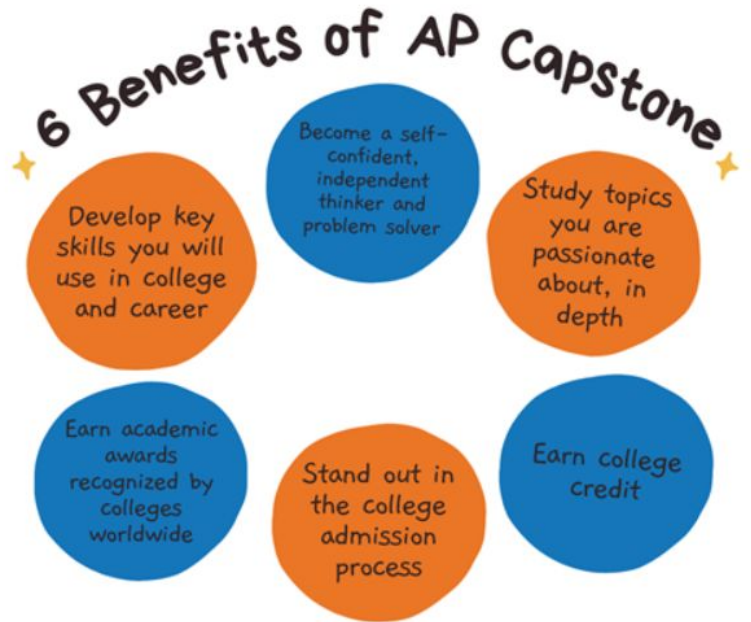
6 Benefits of AP Capstone

Develop key skills you will use in college and career

Become a self-confident, independent thinker and problem solver

Study topics you are passionate about, in depth

Earn academic awards recognized by colleges worldwide

Stand out in the college admission process

Earn college credit